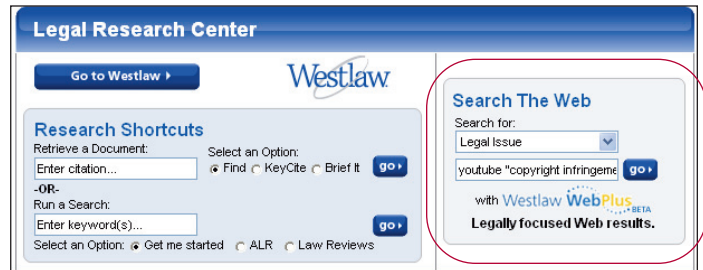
Legal Research Center

Go to Westlaw

Westlaw

Research Shortcuts

Retrieve a Document:

Enter citation...

Select an Option:

Find KeyCite Brief It

go

-OR-

Run a Search:

Enter keyword(s)...

go

Select an Option: Get me started ALR Law Reviews

Search The Web

Search for:

Legal Issue

youtube "copyright infringeme

go

with Westlaw WebPlus BETA

Legally focused Web results.